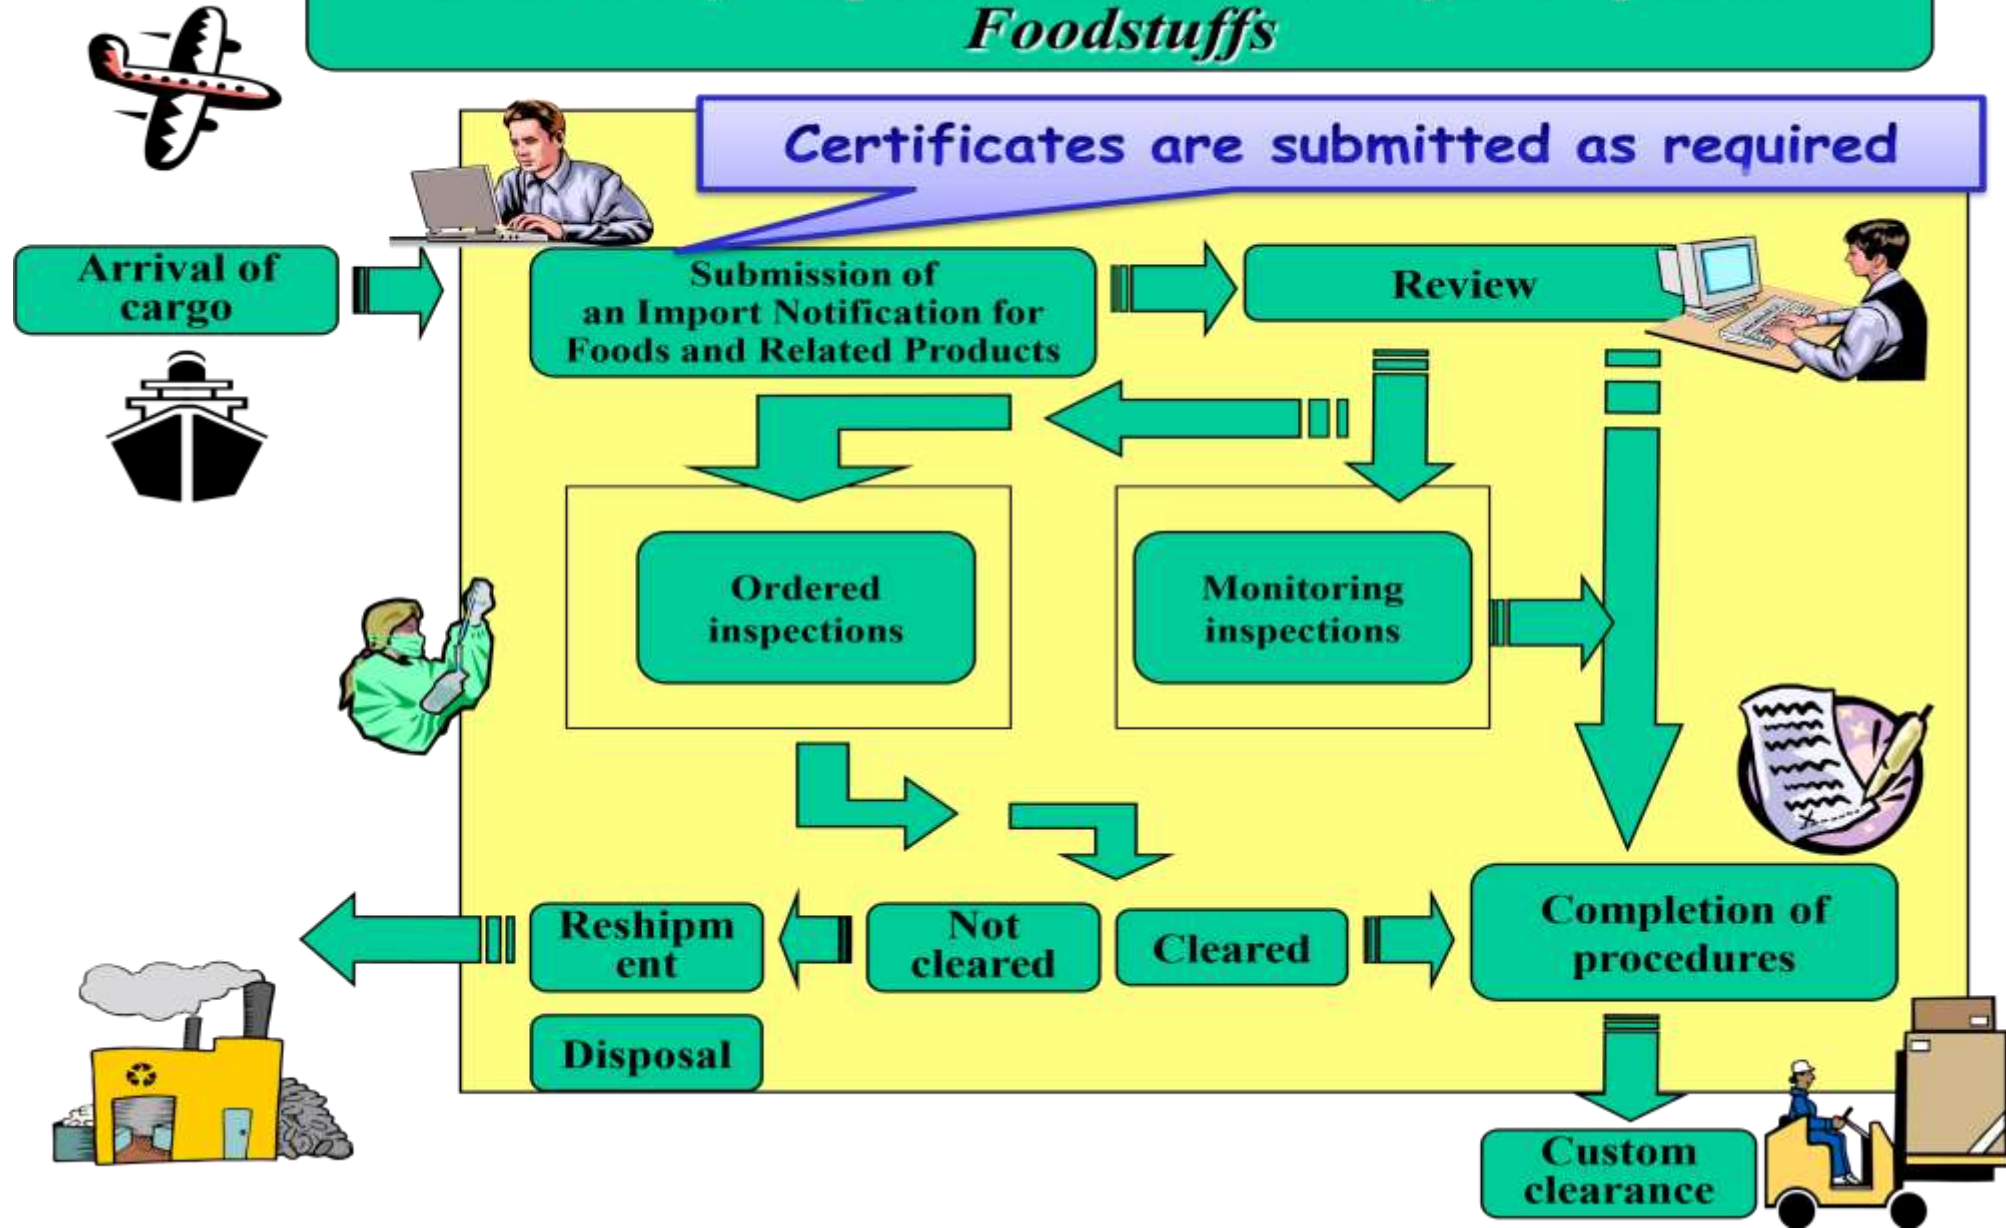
Foodstuffs

Certificates are submitted as required

Arrival of cargo

Submission of an Import Notification for Foods and Related Products

Review

Ordered inspections

Monitoring inspections

Reshipment

Not cleared

Cleared

Completion of procedures

Disposal

Custom clearance